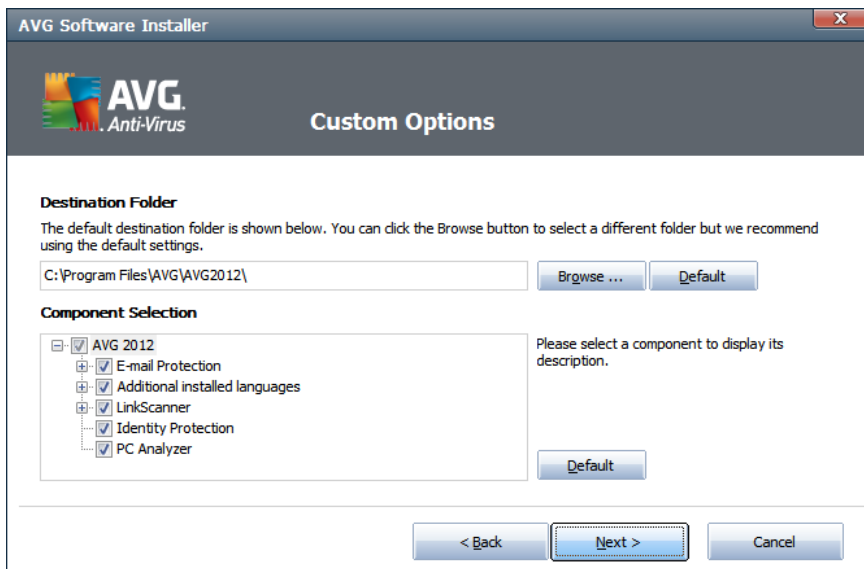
AVG Software Installer

AVG. Anti-Virus

Custom Options

Destination Folder

The default destination folder is shown below. You can click the Browse button to select a different folder but we recommend using the default settings.

C:\Program Files\AVG\AVG2012\

Browse ...

Default

Component Selection

AVG 2012
E-mail Protection
Additional installed languages
LinkScanner
Identity Protection
PC Analyzer

Please select a component to display its description.

Default

< Back

Next >

Cancel